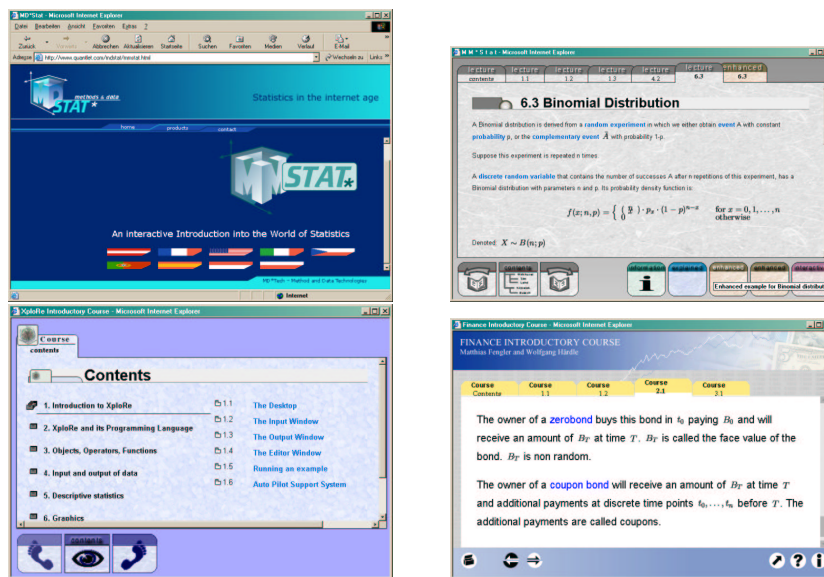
MD*Stat - Microsoft Internet Explorer

Datei Bearbeiten Ansicht Favoriten Extras ?

Zurück Vorwärts Abbrechen Aktualisieren Startseite Suchen Favoriten Medien Verlauf E-Mail

Adresse http://www.quantlet.com/mdstat/mmstat.html Wechseln zu Links

MD STAT* methods & data

Statistics in the internet age

home products contact

MM STAT*

An Interactive Introduction into the World of Statistics

MD*Tech - Method and Data Technologies

Internet

M M * S t a t - Microsoft Internet Explorer

lecture contents | lecture 1.1 | lecture 1.2 | lecture 1.3 | lecture 4.2 | lecture 6.3 | enhanced 6.3

6.3 Binomial Distribution

A Binomial distribution is derived from a random experiment in which we either obtain event A with constant probability p, or the complementary event $\bar{A}$ with probability 1-p.

Suppose this experiment is repeated n times.

A discrete random variable that contains the number of successes A after n repetitions of this experiment, has a Binomial distribution with parameters n and p. Its probability density function is:

$f(x;n,p) = \left\{ \binom{n}{x} \cdot p_x \cdot (1-p)^{n-x} \atop 0 \right.$ for $x = 0, 1, \ldots, n$ otherwise

Denoted: $X \sim B(n;p)$

Enhanced example for Binomial distributi

XploRe Introductory Course - Microsoft Internet Explorer

Course contents

Contents

1. Introduction to XploRe
2. XploRe and its Programming Language
3. Objects, Operators, Functions
4. Input and output of data
5. Descriptive statistics
6. Graphics

1.1 The Desktop
1.2 The Input Window
1.3 The Output Window
1.4 The Editor Window
1.5 Running an example
1.6 Auto Pilot Support System

contents

Finance Introductory Course - Microsoft Internet Explorer

FINANCE INTRODUCTORY COURSE
Matthias Fengler and Wolfgang Härdle

Course Contents | Course 1.1 | Course 1.2 | Course 2.1 | Course 3.1

The owner of a zerobond buys this bond in $t_0$ paying $B_0$ and will receive an amount of $B_T$ at time $T$. $B_T$ is called the face value of the bond. $B_T$ is non random.

The owner of a coupon bond will receive an amount of $B_T$ at time $T$ and additional payments at discrete time points $t_0, \ldots, t_n$ before $T$. The additional payments are called coupons.